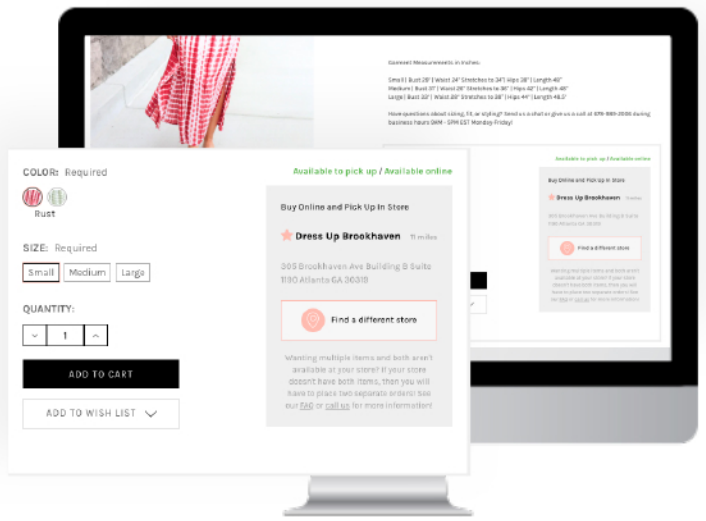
Garment Measurements in inches:

Small | Bust 28" | Waist 24" Stretches to 34" | Hips 38" | Length 48"
Medium | Bust 31" | Waist 26" Stretches to 36" | Hips 42" | Length 48"
Large | Bust 33" | Waist 28" Stretches to 38" | Hips 44" | Length 48.5"

Have questions about sizing, fit, or styling? Send us a chat or give us a call at 678-999-2006 during business hours 9AM - 5PM EST Monday-Friday!

Available to pick up / Available online

Buy Online and Pick Up In Store

Dress Up Brookhaven 11 miles

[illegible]

Find a different store

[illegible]

COLOR: Required

Rust

SIZE: Required

Small Medium Large

QUANTITY:

1

ADD TO CART

ADD TO WISH LIST

Available to pick up / Available online

Buy Online and Pick Up In Store

Dress Up Brookhaven 11 miles

305 Brookhaven Ave Building B Suite 1190 Atlanta GA 30319

Find a different store

Wanting multiple items and both aren't available at your store? If your store doesn't have both items, then you will have to place two separate orders! See our FAQ or call us for more information!